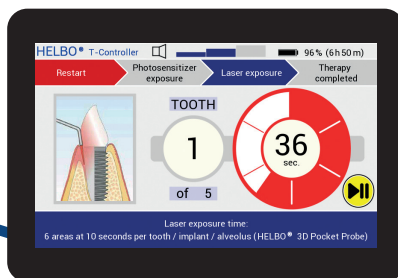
HELBO® T-Controller

96 % (6h 50m)

Restart

Photosensitizer exposure

Laser exposure

Therapy completed

TOOTH

1

of 5

36

sec.

Laser exposure time:
6 areas at 10 seconds per tooth / implant / alveolus (HELBO® 3D Pocket Probe)